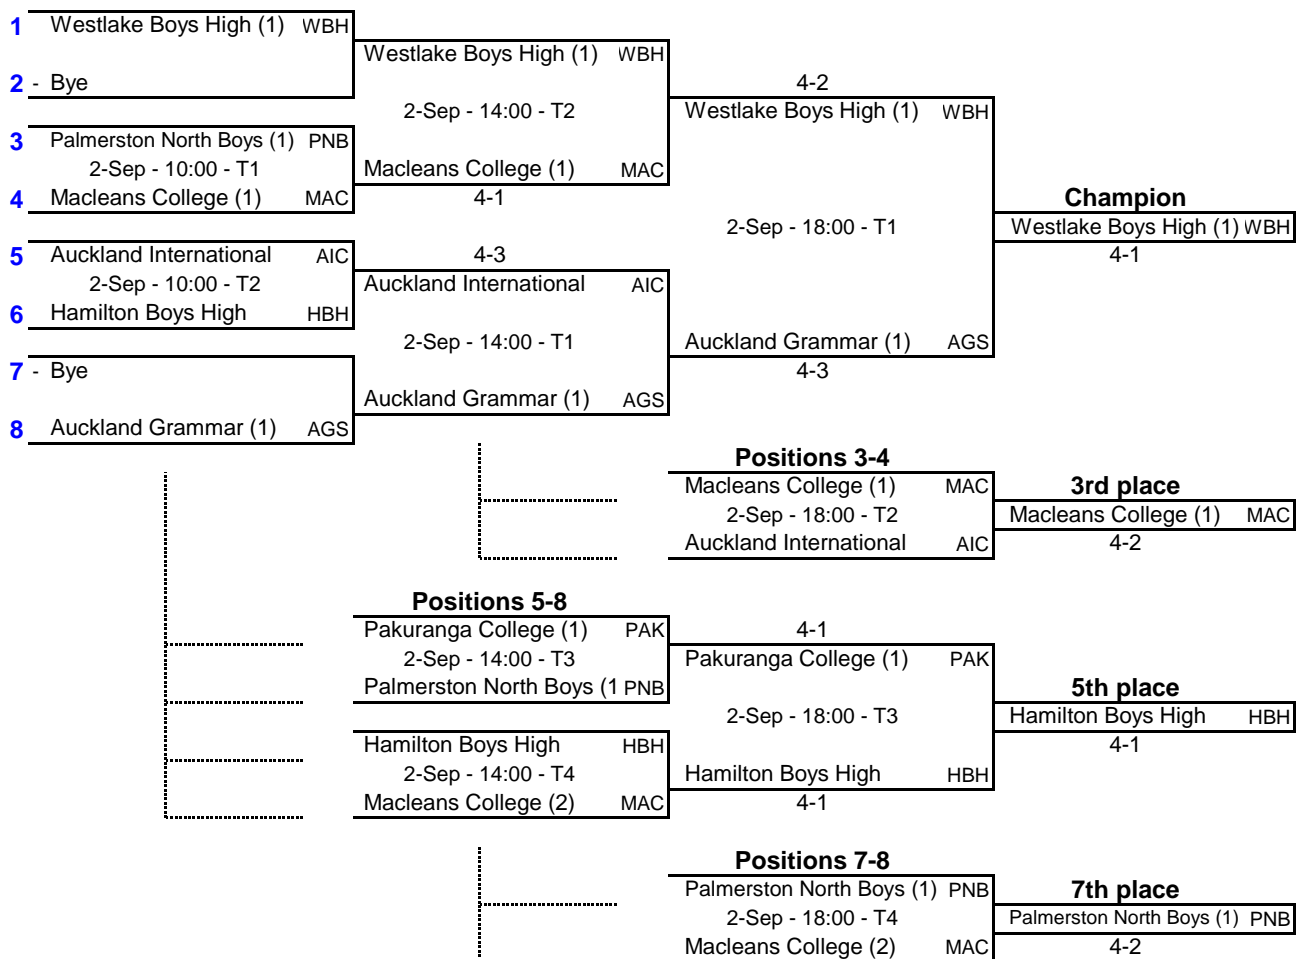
1 Westlake Boys High (1) WBH
2 - Bye
3 Palmerston North Boys (1) PNB
2-Sep - 10:00 - T1
4 Macleans College (1) MAC
5 Auckland International AIC
2-Sep - 10:00 - T2
6 Hamilton Boys High HBH
7 - Bye
8 Auckland Grammar (1) AGS

Westlake Boys High (1) WBH
2-Sep - 14:00 - T2
Macleans College (1) MAC
4-1
4-3
Auckland International AIC
2-Sep - 14:00 - T1
Auckland Grammar (1) AGS

4-2
Westlake Boys High (1) WBH
2-Sep - 18:00 - T1
Auckland Grammar (1) AGS
4-3

Champion
Westlake Boys High (1) WBH
4-1

Positions 3-4
Macleans College (1) MAC
2-Sep - 18:00 - T2
Auckland International AIC

3rd place
Macleans College (1) MAC
4-2

Positions 5-8
Pakuranga College (1) PAK
2-Sep - 14:00 - T3
Palmerston North Boys (1 PNB
Hamilton Boys High HBH
2-Sep - 14:00 - T4
Macleans College (2) MAC

4-1
Pakuranga College (1) PAK
2-Sep - 18:00 - T3
Hamilton Boys High HBH
4-1

5th place
Hamilton Boys High HBH
4-1

Positions 7-8
Palmerston North Boys (1) PNB
2-Sep - 18:00 - T4
Macleans College (2) MAC

7th place
Palmerston North Boys (1) PNB
4-2